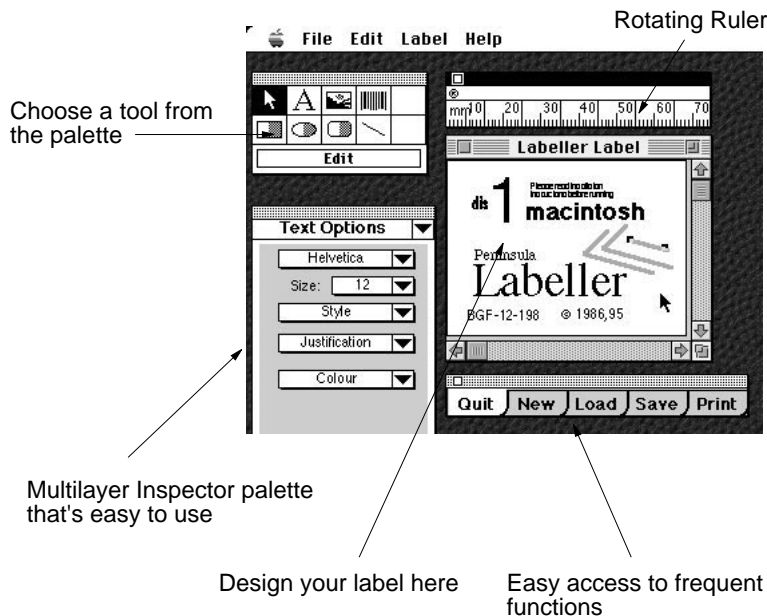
Rotating Ruler

File Edit Label Help

Choose a tool from the palette

A

Edit

mm 10 20 30 40 50 60 70

Labeller Label

dis 1

Please read introduction before running

macintosh

Peninsula

Labeller

BGF-12-198 © 1986,95

Text Options

Helvetica

Size: 12

Style

Justification

Colour

Quit New Load Save Print

Multilayer Inspector palette that's easy to use

Design your label here

Easy access to frequent functions